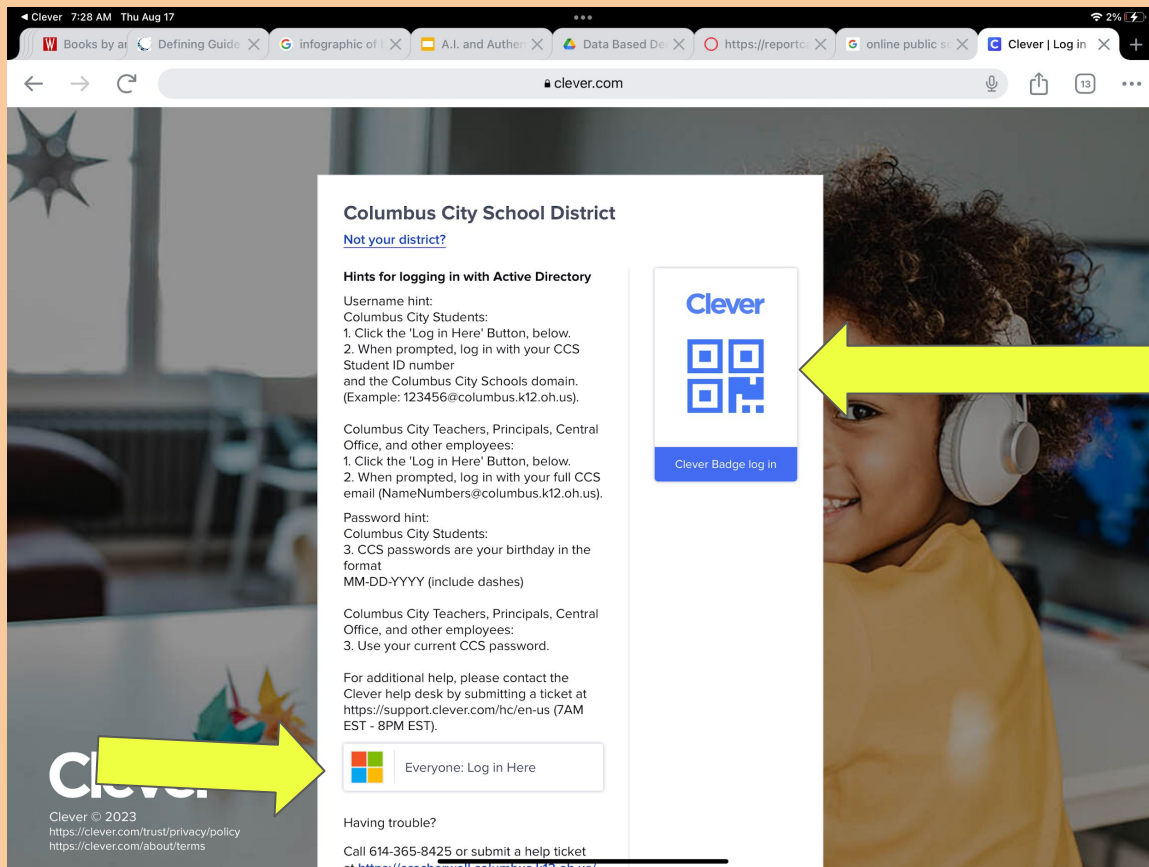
◀ Clever 7:28 AM Thu Aug 17

2%

Books by ar | Defining Guide | infographic of | A.I. and Authen | Data Based De | https://reportc | online public sc | Clever | Log in

clever.com

13

Columbus City School District

Not your district?

Hints for logging in with Active Directory

Username hint:
Columbus City Students:
1. Click the 'Log in Here' Button, below.
2. When prompted, log in with your CCS Student ID number
and the Columbus City Schools domain. (Example: 123456@columbus.k12.oh.us).

Columbus City Teachers, Principals, Central Office, and other employees:
1. Click the 'Log in Here' Button, below.
2. When prompted, log in with your full CCS email (NameNumbers@columbus.k12.oh.us).

Password hint:
Columbus City Students:
3. CCS passwords are your birthday in the format
MM-DD-YYYY (include dashes)

Columbus City Teachers, Principals, Central Office, and other employees:
3. Use your current CCS password.

For additional help, please contact the Clever help desk by submitting a ticket at https://support.clever.com/hc/en-us (7AM EST - 8PM EST).

Everyone: Log in Here

Having trouble?

Call 614-365-8425 or submit a help ticket at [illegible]

Clever

Clever Badge log in

Clever

Clever © 2023
https://clever.com/trust/privacy/policy
https://clever.com/about/terms